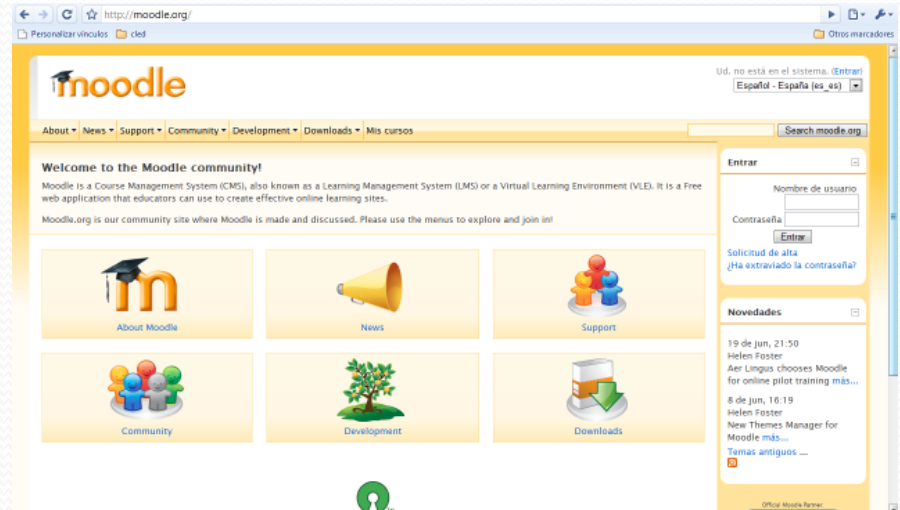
http://moodle.org/

Personalizar vínculos cled Otros marcadores

moodle

Ud. no está en el sistema. (Entrar)

Español - España (es_es)

About ▾ News ▾ Support ▾ Community ▾ Development ▾ Downloads ▾ Mis cursos

Search moodle.org

Welcome to the Moodle community!

Moodle is a Course Management System (CMS), also known as a Learning Management System (LMS) or a Virtual Learning Environment (VLE). It is a Free web application that educators can use to create effective online learning sites.

Moodle.org is our community site where Moodle is made and discussed. Please use the menus to explore and join in!

About Moodle

News

Support

Community

Development

Downloads

Entrar

Nombre de usuario

Contraseña

Entrar

Solicitud de alta

¿Ha extraviado la contraseña?

Novedades

19 de jun, 21:50
Helen Foster
Aer Lingus chooses Moodle for online pilot training más...

8 de jun, 16:19
Helen Foster
New Themes Manager for Moodle más...

Temas antiguos ...

Official Moodle Partner